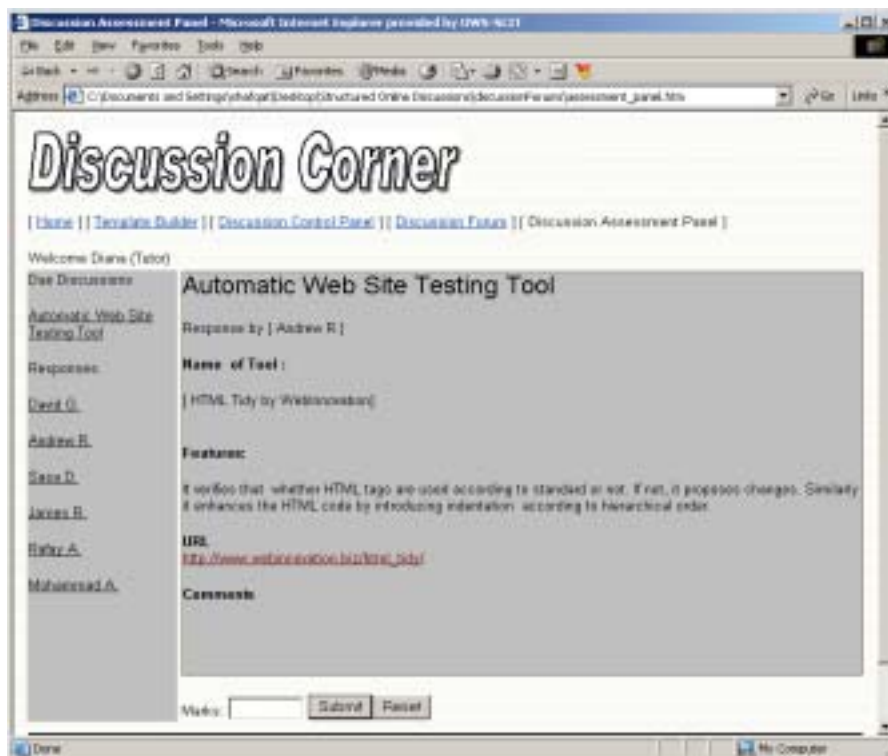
Discussion Assessment Panel - Microsoft Internet Explorer provided by UWS-SCIT

File Edit View Favorites Tools Help

Back Search Favorites Media

Address C:\Documents and Settings\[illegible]\Desktop\Structured Online Discussions\discussionForum\assessment_panel.htm Go Links

Discussion Corner

[ Home ] [ Template Builder ] [ Discussion Control Panel ] [ Discussion Forum ] [ Discussion Assessment Panel ]

Welcome Diana (Tutor)

Due Discussions

Automatic Web Site Testing Tool

Responses

David G.

Andrew R.

Sara D.

James R.

Rafay A.

Mohammad A.

Automatic Web Site Testing Tool

Response by [ Andrew R ]

Name of Tool :

[ HTML Tidy by WebInnovation]

Features:

It verifies that whether HTML tags are used according to standard or not. If not, it proposes changes. Similarly it enhances the HTML code by introducing indentation according to hierarchical order.

URL
http://www.webinnovation.biz/html_tidy/

Comments

Marks: Submit Reset

Done My Computer